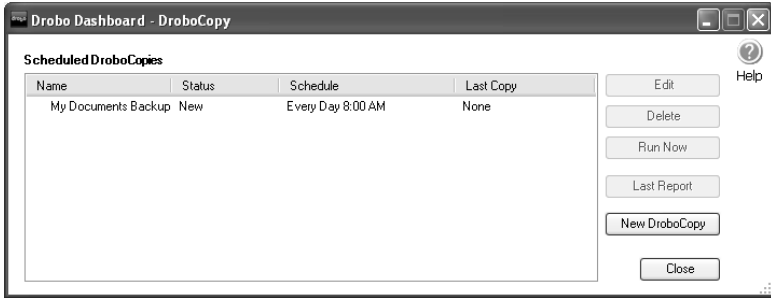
Drobo Dashboard - DroboCopy

Help

Scheduled DroboCopies

| Name | Status | Schedule | Last Copy |
|---|---|---|---|
| My Documents Backup | New | Every Day 8:00 AM | None |

Edit
Delete
Run Now
Last Report
New DroboCopy
Close